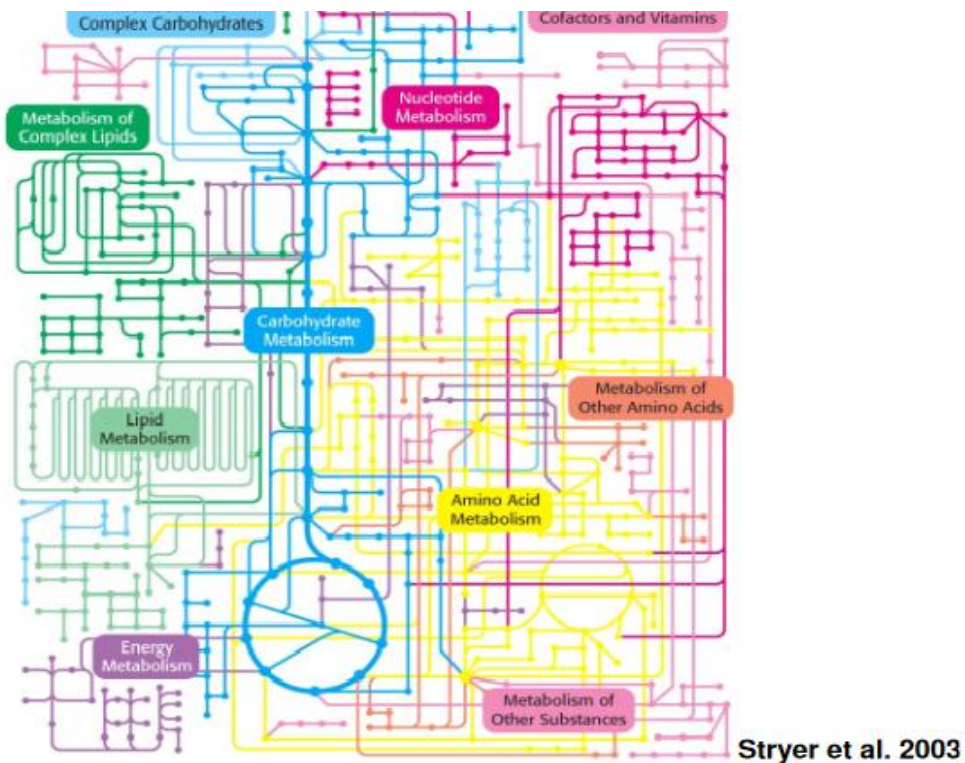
Complex Carbohydrates

Cofactors and Vitamins

Metabolism of Complex Lipids

Nucleotide Metabolism

Carbohydrate Metabolism

Metabolism of Other Amino Acids

Lipid Metabolism

Amino Acid Metabolism

Energy Metabolism

Metabolism of Other Substances

Stryer et al. 2003